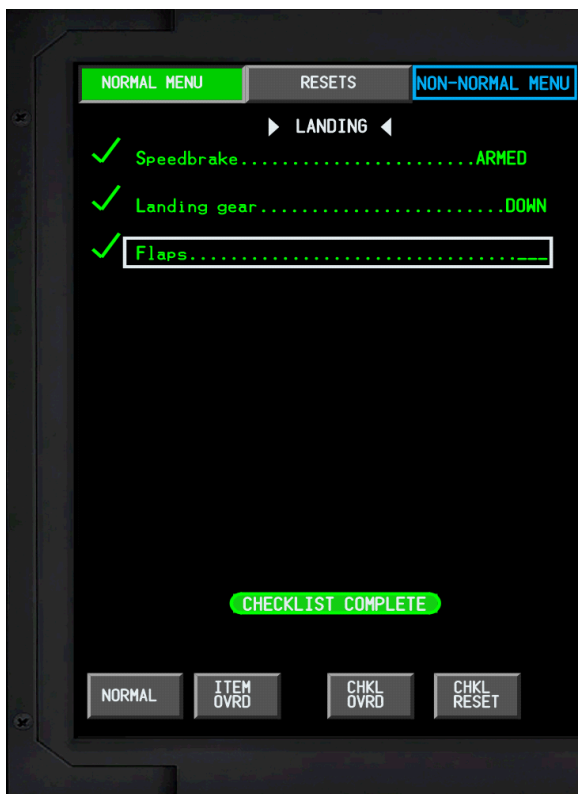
NORMAL MENU RESETS NON-NORMAL MENU

LANDING

Speedbrake......................ARMED

Landing gear......................DOWN

Flaps..............................___

CHECKLIST COMPLETE

NORMAL ITEM OVRD CHKL OVRD CHKL RESET